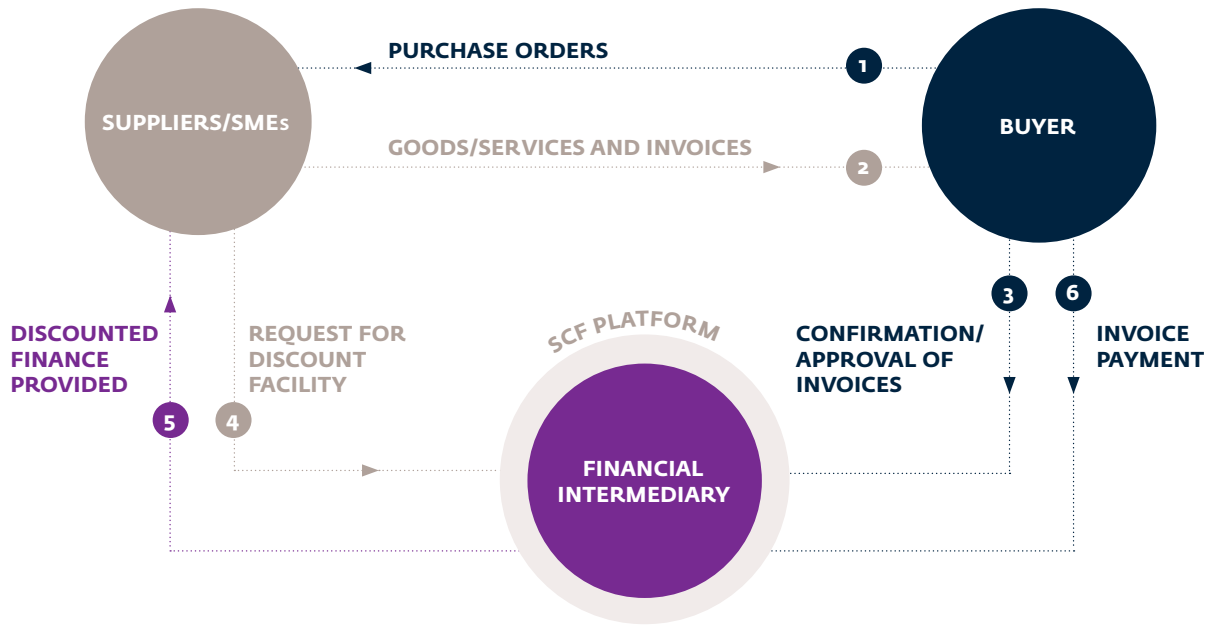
SUPPLIERS/SMEs

PURCHASE ORDERS

1

BUYER

GOODS/SERVICES AND INVOICES

2

3

6

DISCOUNTED FINANCE PROVIDED

REQUEST FOR DISCOUNT FACILITY

SCF PLATFORM

CONFIRMATION/ APPROVAL OF INVOICES

INVOICE PAYMENT

5

4

FINANCIAL INTERMEDIARY